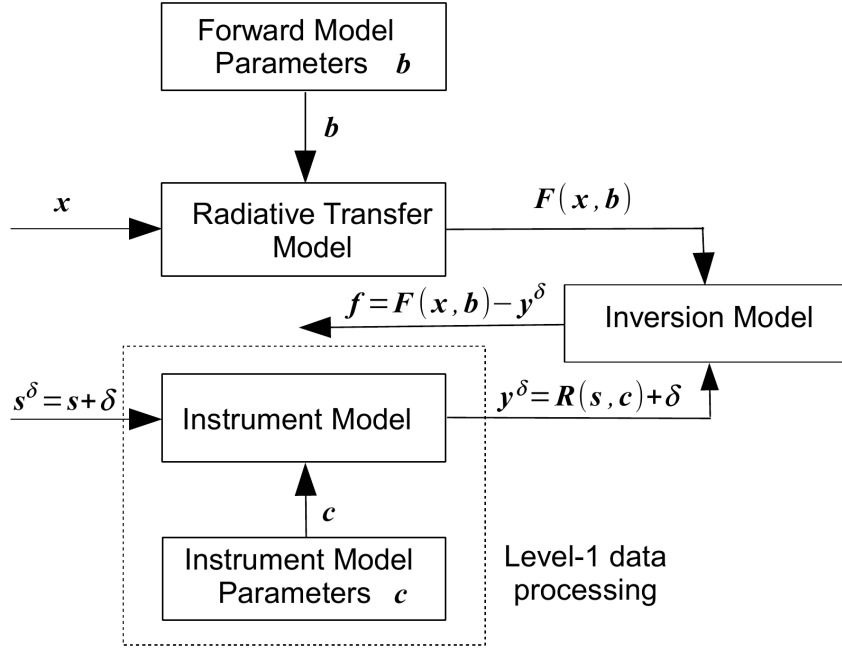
Forward Model Parameters $\boldsymbol{b}$

$\boldsymbol{b}$

$\boldsymbol{x}$

Radiative Transfer Model

$\boldsymbol{F}(\boldsymbol{x},\boldsymbol{b})$

$\boldsymbol{f}=\boldsymbol{F}(\boldsymbol{x},\boldsymbol{b})-\boldsymbol{y}^{\delta}$

Inversion Model

$\boldsymbol{s}^{\delta}=\boldsymbol{s}+\delta$

Instrument Model

$\boldsymbol{y}^{\delta}=\boldsymbol{R}(\boldsymbol{s},\boldsymbol{c})+\delta$

$\boldsymbol{c}$

Instrument Model Parameters $\boldsymbol{c}$

Level-1 data processing